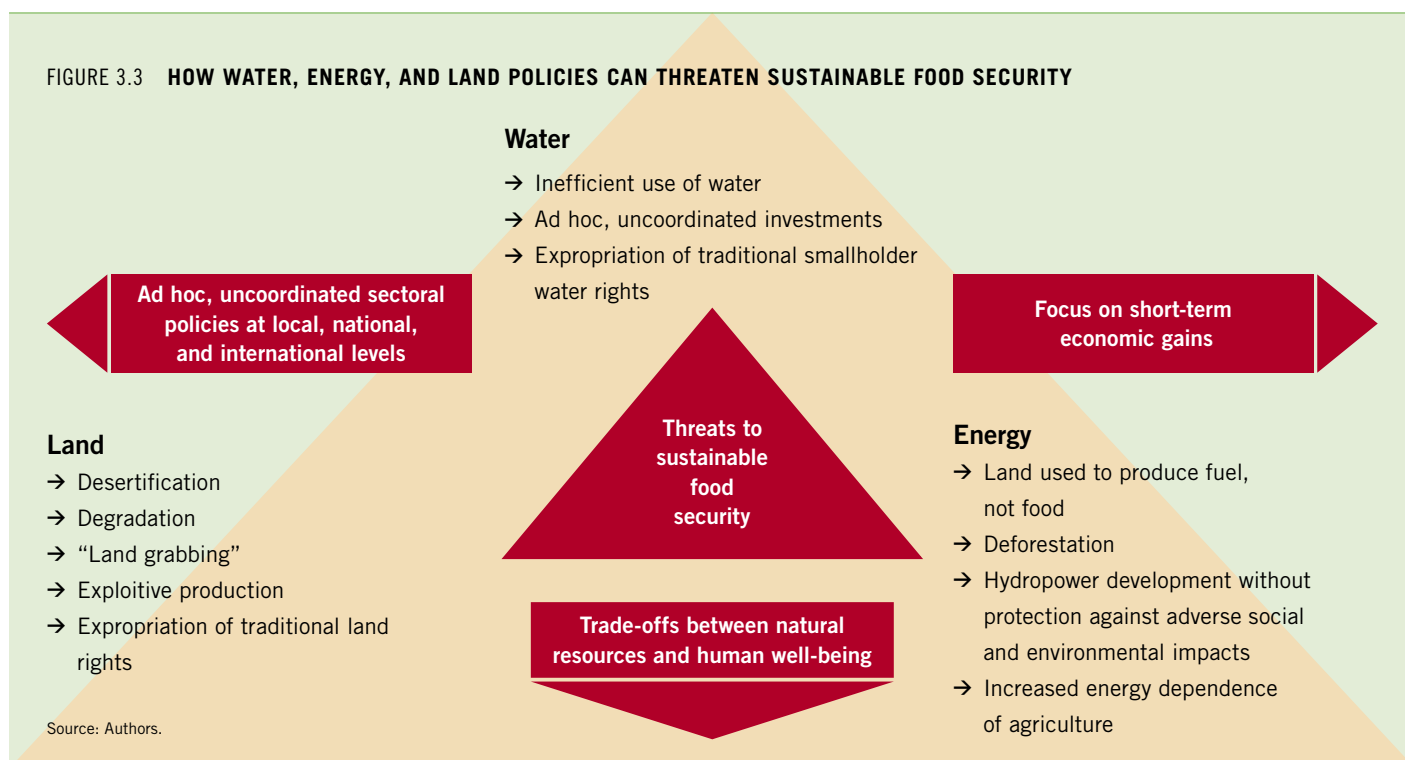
FIGURE 3.3 **HOW WATER, ENERGY, AND LAND POLICIES CAN THREATEN SUSTAINABLE FOOD SECURITY**

**Water**

→ Inefficient use of water
→ Ad hoc, uncoordinated investments
→ Expropriation of traditional smallholder water rights

**Ad hoc, uncoordinated sectoral policies at local, national, and international levels**

**Focus on short-term economic gains**

**Threats to sustainable food security**

**Land**

→ Desertification
→ Degradation
→ "Land grabbing"
→ Exploitive production
→ Expropriation of traditional land rights

**Energy**

→ Land used to produce fuel, not food
→ Deforestation
→ Hydropower development without protection against adverse social and environmental impacts
→ Increased energy dependence of agriculture

**Trade-offs between natural resources and human well-being**

Source: Authors.